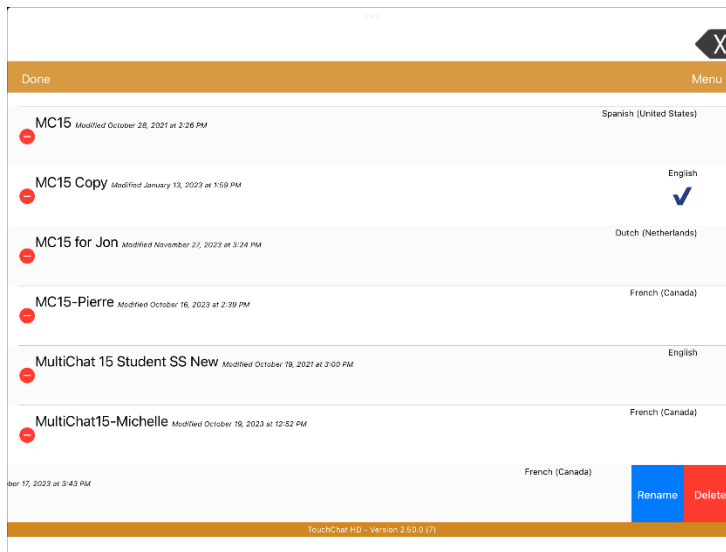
X

Done

Menu

MC15 Modified October 28, 2021 at 2:26 PM

Spanish (United States)

MC15 Copy Modified January 13, 2023 at 1:59 PM

English

MC15 for Jon Modified November 27, 2023 at 3:24 PM

Dutch (Netherlands)

MC15-Pierre Modified October 16, 2023 at 2:39 PM

French (Canada)

MultiChat 15 Student SS New Modified October 19, 2021 at 3:00 PM

English

MultiChat15-Michelle Modified October 19, 2023 at 12:52 PM

French (Canada)

ber 17, 2023 at 3:43 PM

French (Canada)

Rename

Delete

TouchChat HD - Version 2.50.0 (7)